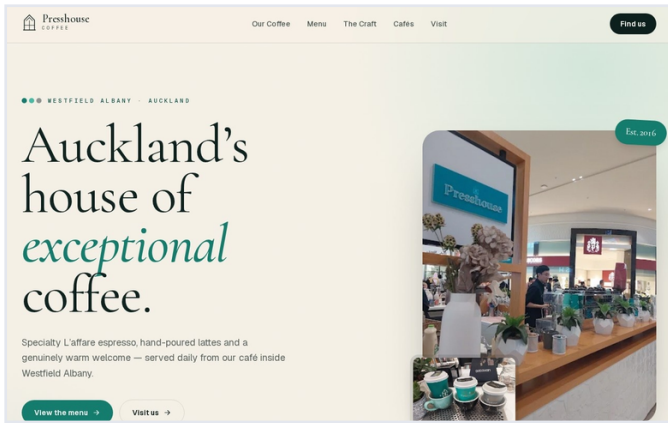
Presshouse
COFFEE

Our Coffee Menu The Craft Cafés Visit

Find us

WESTFIELD ALBANY · AUCKLAND

Auckland's house of *exceptional* coffee.

Specialty L'affare espresso, hand-poured lattes and a genuinely warm welcome — served daily from our café inside Westfield Albany.

View the menu →

Visit us →

Est. 2016

Presshouse